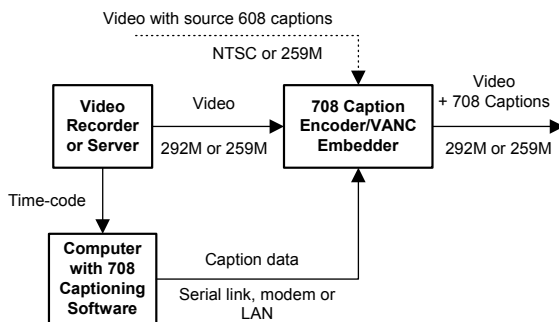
Video with source 608 captions

NTSC or 259M

Video Recorder or Server

Video

292M or 259M

708 Caption Encoder/VANC Embedder

Video + 708 Captions

292M or 259M

Time-code

Computer with 708 Captioning Software

Caption data

Serial link, modem or LAN